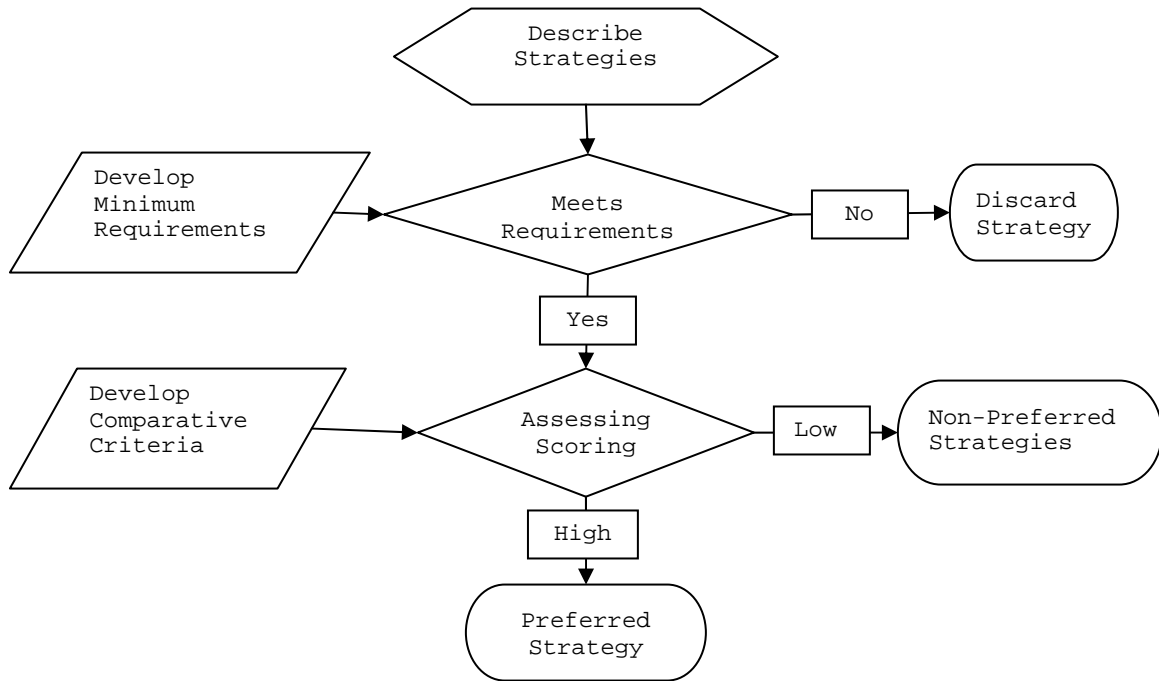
Describe Strategies

Develop Minimum Requirements

Meets Requirements

No

Discard Strategy

Yes

Develop Comparative Criteria

Assessing Scoring

Low

Non-Preferred Strategies

High

Preferred Strategy